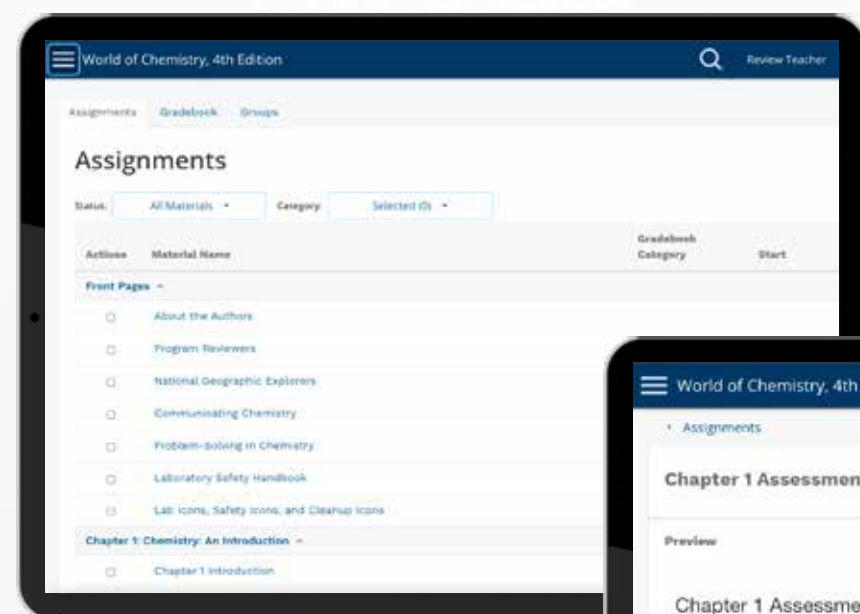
World of Chemistry, 4th Edition

Review Teacher

Assignments Gradebook Groups

Assignments

Status: All Materials ▾ Category: Selected (0) ▾

| Actions | Material Name | Gradebook Category | Start |
|---|---|---|---|
| Front Pages ▾ | | | |
| ☐ | About the Authors | | |
| ☐ | Program Reviewers | | |
| ☐ | National Geographic Explorers | | |
| ☐ | Communicating Chemistry | | |
| ☐ | Problem-solving in Chemistry | | |
| ☐ | Laboratory Safety Handbook | | |
| ☐ | Lab Icons, Safety Icons, and Cleanup Icons | | |
| Chapter 1: Chemistry: An Introduction ▾ | | | |
| ☐ | Chapter 1 Introduction | | |

World of Chemistry, 4th

‹ Assignments

Chapter 1 Assessmen

Preview

Chapter 1 Assessme